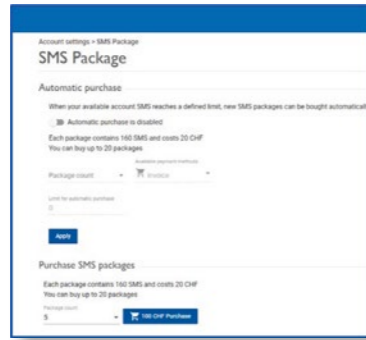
Account settings > SMS Package

SMS Package

Automatic purchase

When your available account SMS reaches a defined limit, new SMS packages can be bought automatical

Automatic purchase is disabled

Each package contains 160 SMS and costs 20 CHF
You can buy up to 20 packages

Package count

Available payment methods
Invoice

Limit for automatic purchase
0

Apply

Purchase SMS packages

Each package contains 160 SMS and costs 20 CHF
You can buy up to 20 packages

Package count
5

100 CHF Purchase